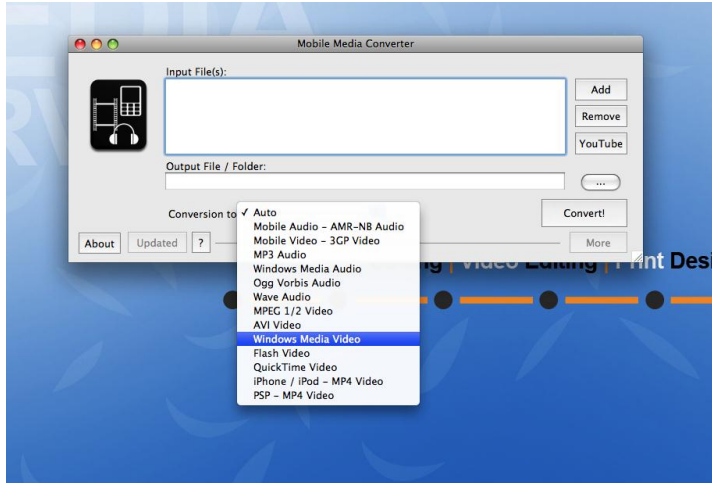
Mobile Media Converter

Input File(s):

Add

Remove

YouTube

Output File / Folder:

...

Conversion to

✓ Auto
Mobile Audio – AMR-NB Audio
Mobile Video – 3GP Video
MP3 Audio
Windows Media Audio
Ogg Vorbis Audio
Wave Audio
MPEG 1/2 Video
AVI Video
Windows Media Video
Flash Video
QuickTime Video
iPhone / iPod – MP4 Video
PSP – MP4 Video

Convert!

About

Updated

?

More

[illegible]ing | Video Editing | Print Desi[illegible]